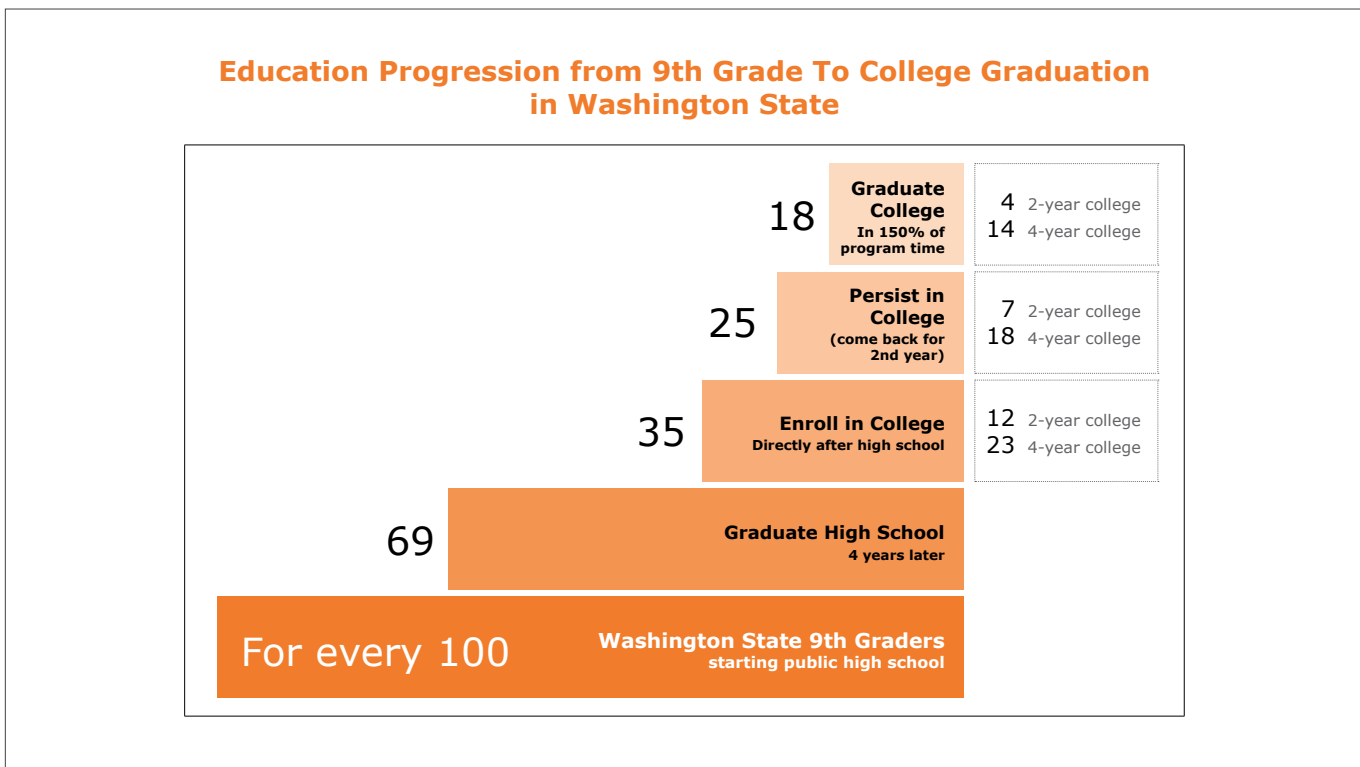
Education Progression from 9th Grade To College Graduation in Washington State

18 Graduate College
In 150% of program time

4 2-year college
14 4-year college

25 Persist in College
(come back for 2nd year)

7 2-year college
18 4-year college

35 Enroll in College
Directly after high school

12 2-year college
23 4-year college

69 Graduate High School
4 years later

For every 100 Washington State 9th Graders
starting public high school